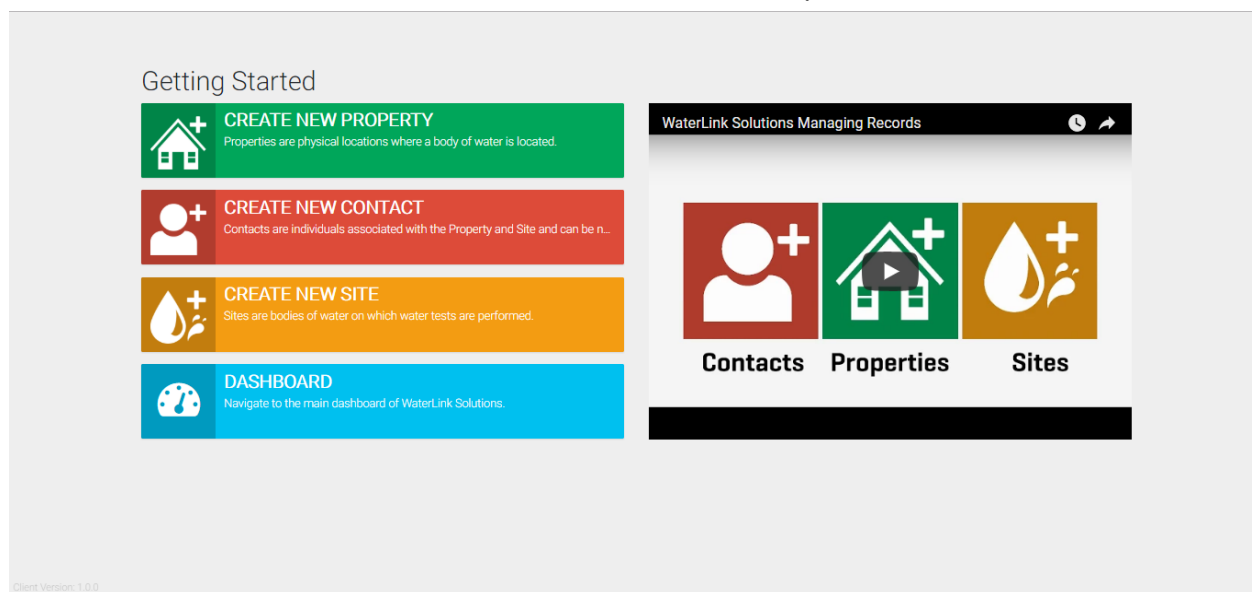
Getting Started

CREATE NEW PROPERTY
Properties are physical locations where a body of water is located.

CREATE NEW CONTACT
Contacts are individuals associated with the Property and Site and can be n...

CREATE NEW SITE
Sites are bodies of water on which water tests are performed.

DASHBOARD
Navigate to the main dashboard of WaterLink Solutions.

WaterLink Solutions Managing Records

Contacts
Properties
Sites

Client Version: 1.0.0